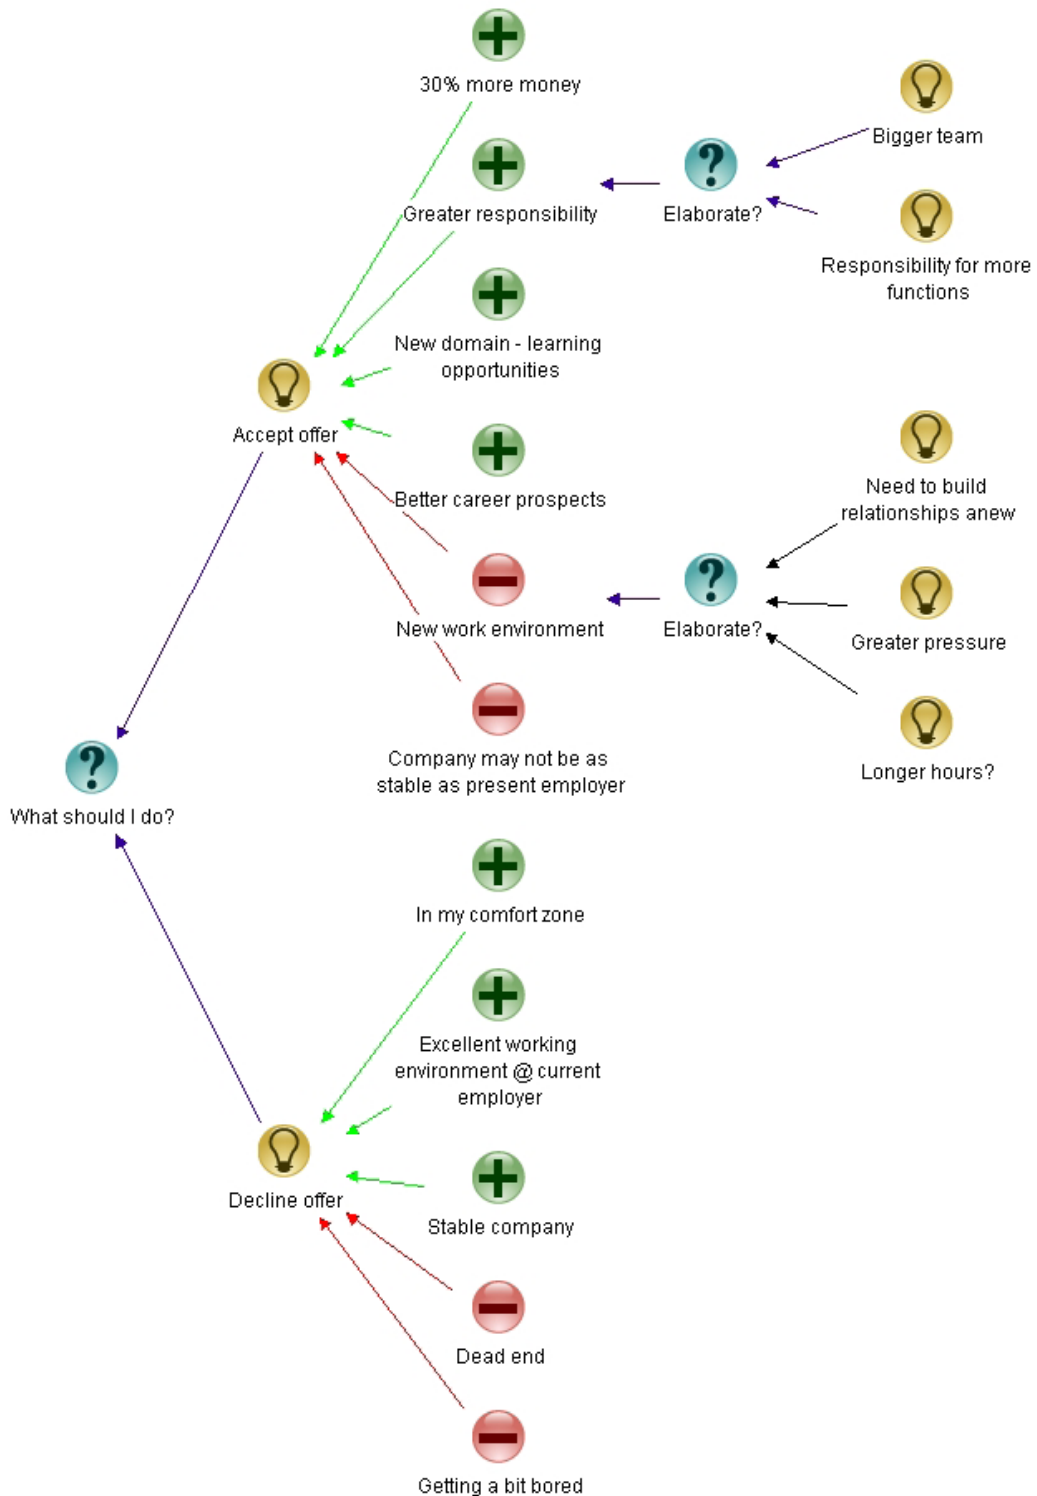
30% more money

Bigger team

Greater responsibility

Elaborate?

Responsibility for more functions

New domain - learning opportunities

Accept offer

Better career prospects

Need to build relationships anew

New work environment

Elaborate?

Greater pressure

Company may not be as stable as present employer

Longer hours?

What should I do?

In my comfort zone

Excellent working environment @ current employer

Decline offer

Stable company

Dead end

Getting a bit bored